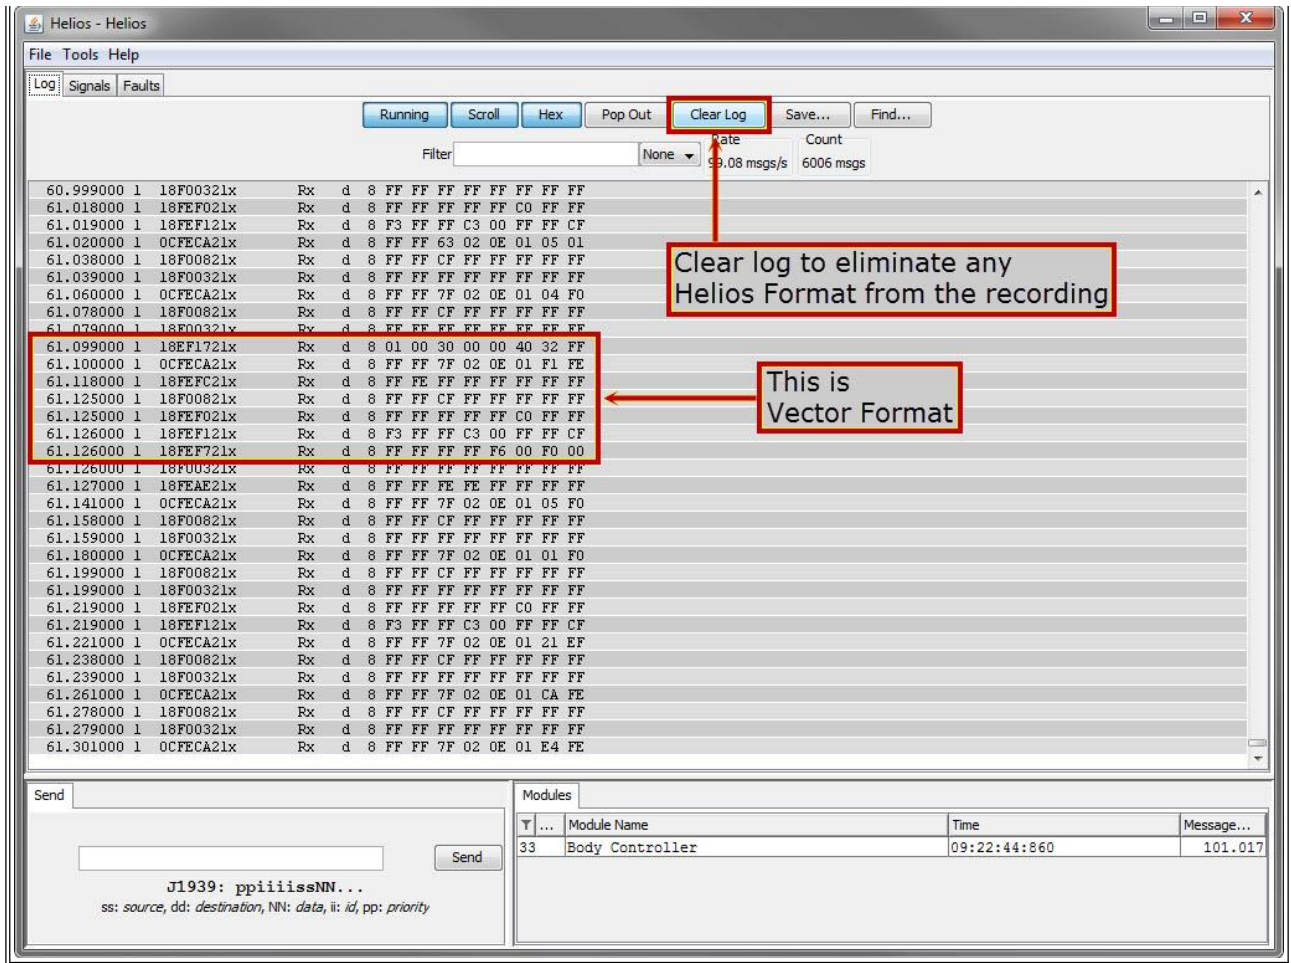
Helios - Helios

File Tools Help

Log Signals Faults

Running Scroll Hex Pop Out Clear Log Save... Find...

Filter None Rate 99.08 msgs/s Count 6006 msgs

60.999000 1 18F00321x Rx d 8 FF FF FF FF FF FF FF FF
61.018000 1 18FEF021x Rx d 8 FF FF FF FF FF C0 FF FF
61.019000 1 18FEF121x Rx d 8 F3 FF FF C3 00 FF FF CF
61.020000 1 0CFECA21x Rx d 8 FF FF 63 02 0E 01 05 01
61.038000 1 18F00821x Rx d 8 FF FF CF FF FF FF FF FF
61.039000 1 18F00321x Rx d 8 FF FF FF FF FF FF FF FF
61.060000 1 0CFECA21x Rx d 8 FF FF 7F 02 0E 01 04 F0
61.078000 1 18F00821x Rx d 8 FF FF CF FF FF FF FF FF
61.079000 1 18F00321x Rx d 8 FF FF FF FF FF FF FF FF
61.099000 1 18EF1721x Rx d 8 01 00 30 00 00 40 32 FF
61.100000 1 0CFECA21x Rx d 8 FF FF 7F 02 0E 01 F1 FE
61.118000 1 18FEFC21x Rx d 8 FF FE FF FF FF FF FF FF
61.125000 1 18F00821x Rx d 8 FF FF CF FF FF FF FF FF
61.125000 1 18FEF021x Rx d 8 FF FF FF FF FF C0 FF FF
61.126000 1 18FEF121x Rx d 8 F3 FF FF C3 00 FF FF CF
61.126000 1 18FEF721x Rx d 8 FF FF FF FF F6 00 F0 00
61.126000 1 18F00321x Rx d 8 FF FF FF FF FF FF FF FF
61.127000 1 18FEAE21x Rx d 8 FF FF FE FE FF FF FF FF
61.141000 1 0CFECA21x Rx d 8 FF FF 7F 02 0E 01 05 F0
61.158000 1 18F00821x Rx d 8 FF FF CF FF FF FF FF FF
61.159000 1 18F00321x Rx d 8 FF FF FF FF FF FF FF FF
61.180000 1 0CFECA21x Rx d 8 FF FF 7F 02 0E 01 01 F0
61.199000 1 18F00821x Rx d 8 FF FF CF FF FF FF FF FF
61.199000 1 18F00321x Rx d 8 FF FF FF FF FF FF FF FF
61.219000 1 18FEF021x Rx d 8 FF FF FF FF FF C0 FF FF
61.219000 1 18FEF121x Rx d 8 F3 FF FF C3 00 FF FF CF
61.221000 1 0CFECA21x Rx d 8 FF FF 7F 02 0E 01 21 EF
61.238000 1 18F00821x Rx d 8 FF FF CF FF FF FF FF FF
61.239000 1 18F00321x Rx d 8 FF FF FF FF FF FF FF FF
61.261000 1 0CFECA21x Rx d 8 FF FF 7F 02 0E 01 CA FE
61.278000 1 18F00821x Rx d 8 FF FF CF FF FF FF FF FF
61.279000 1 18F00321x Rx d 8 FF FF FF FF FF FF FF FF
61.301000 1 0CFECA21x Rx d 8 FF FF 7F 02 0E 01 E4 FE

Clear log to eliminate any Helios Format from the recording

This is Vector Format

Send

Send

J1939: ppiiiissNN...
ss: source, dd: destination, NN: data, ii: id, pp: priority

Modules

| T ... | Module Name | Time | Message... |
|---|---|---|---|
| 33 | Body Controller | 09:22:44:860 | 101.017 |